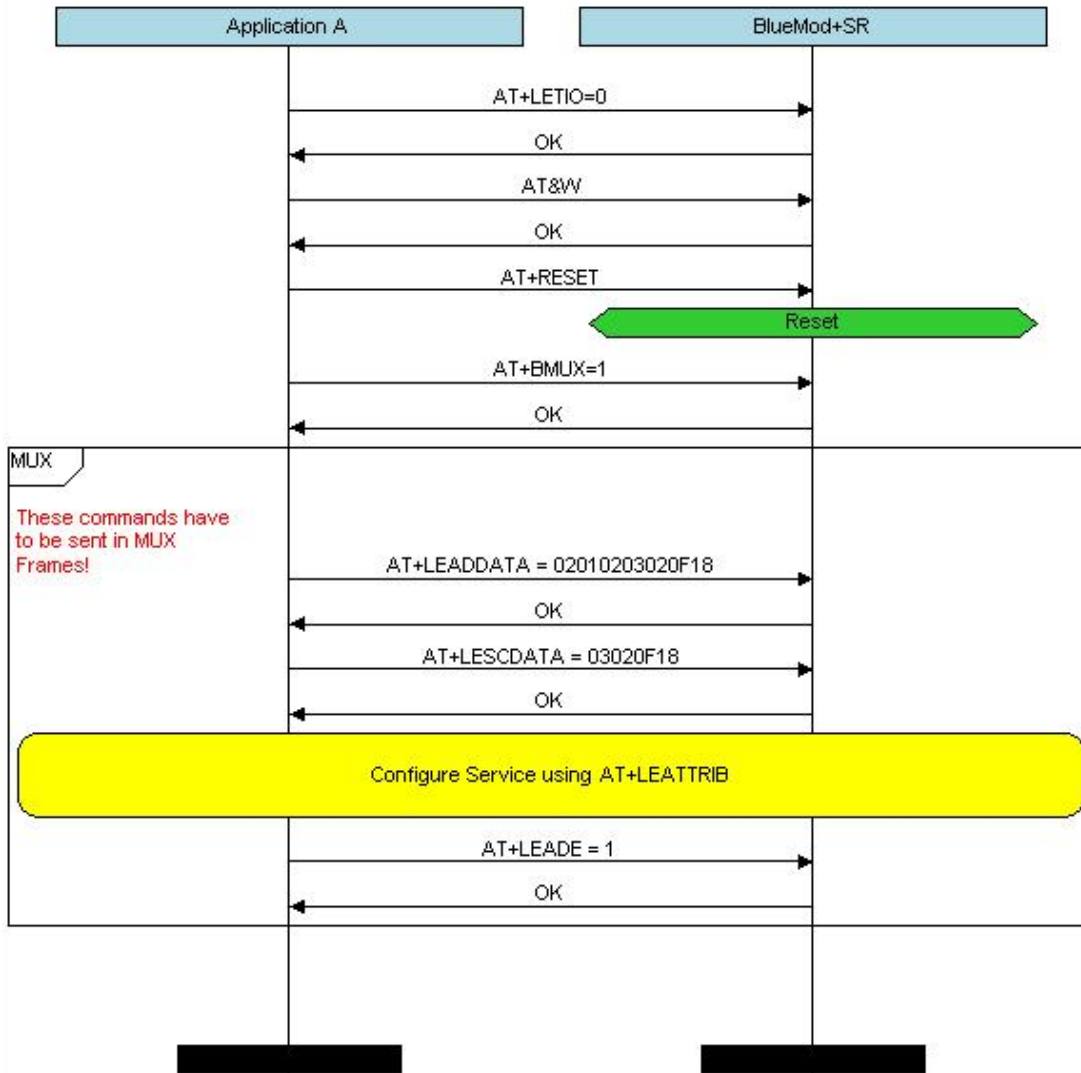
Application A

BlueMod+SR

AT+LETIO=0

OK

AT&W

OK

AT+RESET

Reset

AT+BMUX=1

OK

MUX

These commands have to be sent in MUX Frames!

AT+LEADDATA = 02010203020F18

OK

AT+LESCDATA = 03020F18

OK

Configure Service using AT+LEATTRIB

AT+LEADE = 1

OK